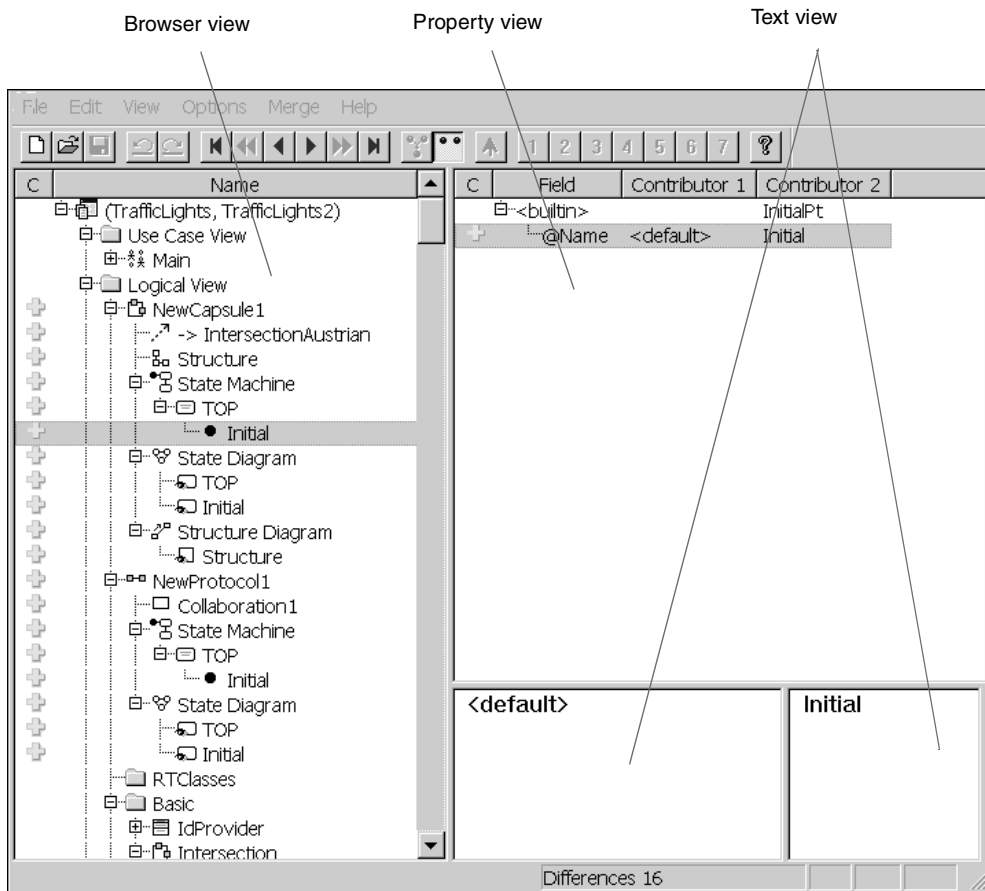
Browser view

Property view

Text view

File Edit View Options Merge Help

1 2 3 4 5 6 7 ?

| C | Name |
|---|---|
| | (TrafficLights, TrafficLights2) |
| | Use Case View |
| | Main |
| | Logical View |
| | NewCapsule1 |
| | -> IntersectionAustrian |
| | Structure |
| | State Machine |
| | TOP |
| | Initial |
| | State Diagram |
| | TOP |
| | Initial |
| | Structure Diagram |
| | Structure |
| | NewProtocol1 |
| | Collaboration1 |
| | State Machine |
| | TOP |
| | Initial |
| | State Diagram |
| | TOP |
| | Initial |
| | RTClasses |
| | Basic |
| | IdProvider |
| | Intersection |

| C | Field | Contributor 1 | Contributor 2 |
|---|---|---|---|
| | <builtin> | | InitialPt |
| | @Name | <default> | Initial |

<default>

Initial

Differences 16